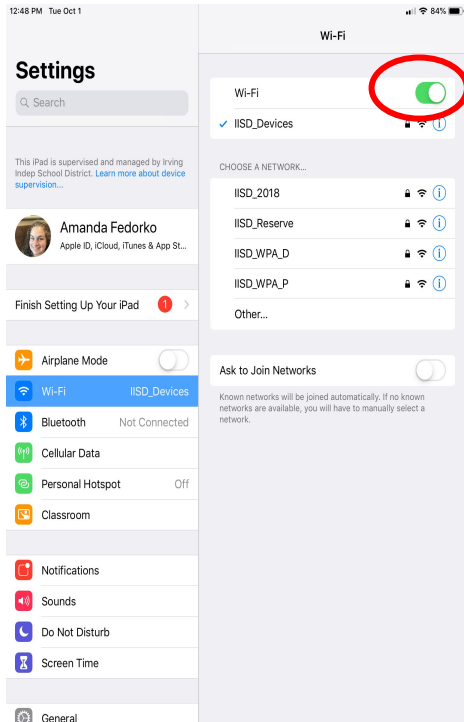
12:48 PM Tue Oct 1

84%

Settings

Search

This iPad is supervised and managed by Irving Indep School District. Learn more about device supervision...

Amanda Fedorko
Apple ID, iCloud, iTunes & App St...

Finish Setting Up Your iPad 1

Airplane Mode

Wi-Fi IISD_Devices

Bluetooth Not Connected

Cellular Data

Personal Hotspot Off

Classroom

Notifications

Sounds

Do Not Disturb

Screen Time

General

Wi-Fi

Wi-Fi

IISD_Devices

CHOOSE A NETWORK...

IISD_2018

IISD_Reserve

IISD_WPA_D

IISD_WPA_P

Other...

Ask to Join Networks

Known networks will be joined automatically. If no known networks are available, you will have to manually select a network.